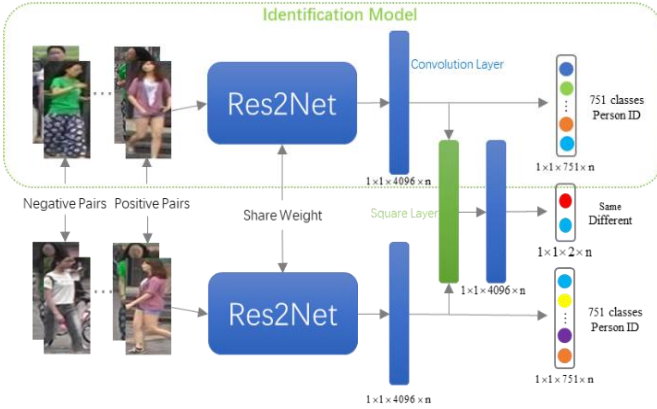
Identification Model

Res2Net

Convolution Layer

751 classes
Person ID

$1\times1\times4096\times n$

$1\times1\times751\times n$

Negative Pairs

Positive Pairs

Share Weight

Square Layer

Same
Different

$1\times1\times2\times n$

$1\times1\times4096\times n$

Res2Net

751 classes
Person ID

$1\times1\times751\times n$

$1\times1\times4096\times n$